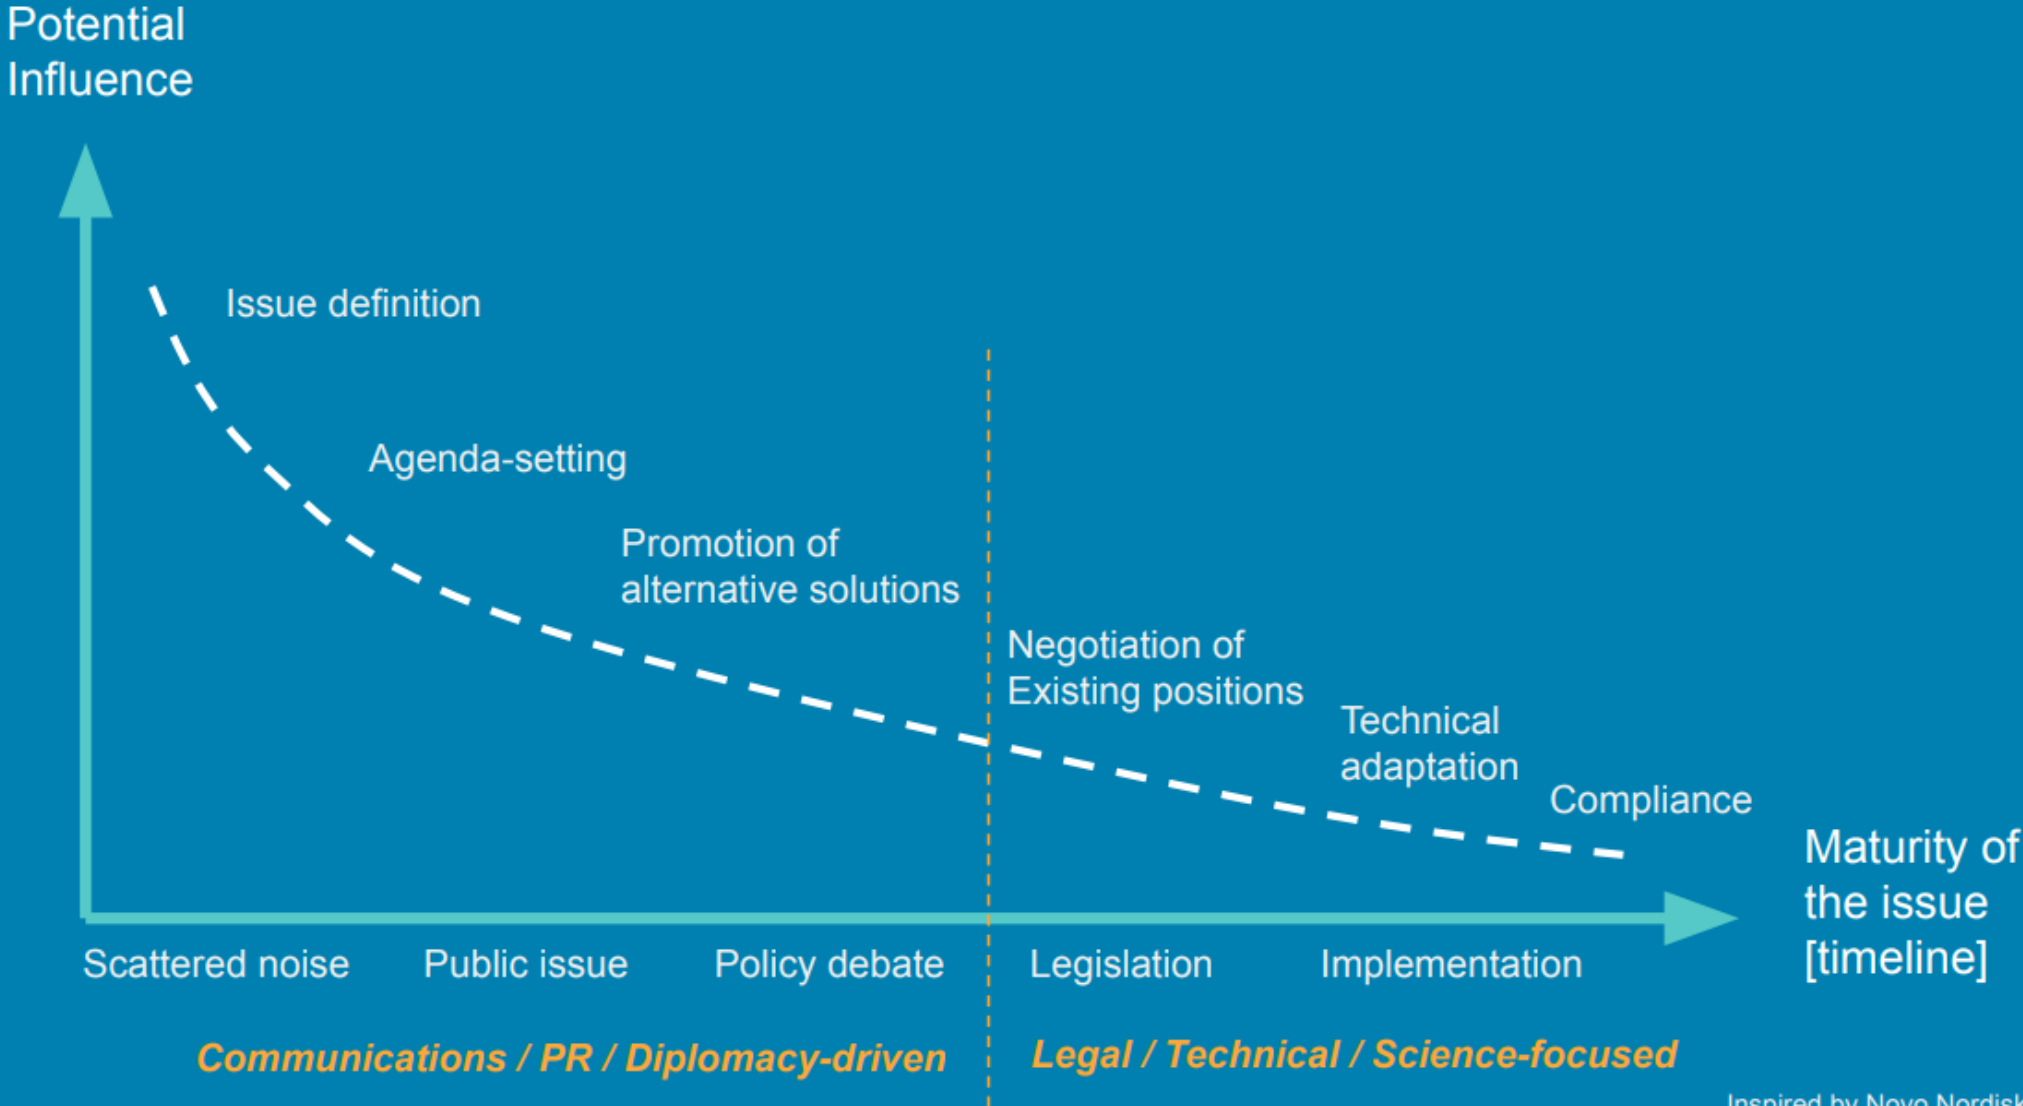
Potential Influence

Issue definition

Agenda-setting

Promotion of alternative solutions

Negotiation of Existing positions

Technical adaptation

Compliance

Maturity of the issue [timeline]

Scattered noise

Public issue

Policy debate

Legislation

Implementation

Communications / PR / Diplomacy-driven

Legal / Technical / Science-focused

Inspired by Novo Nordisk